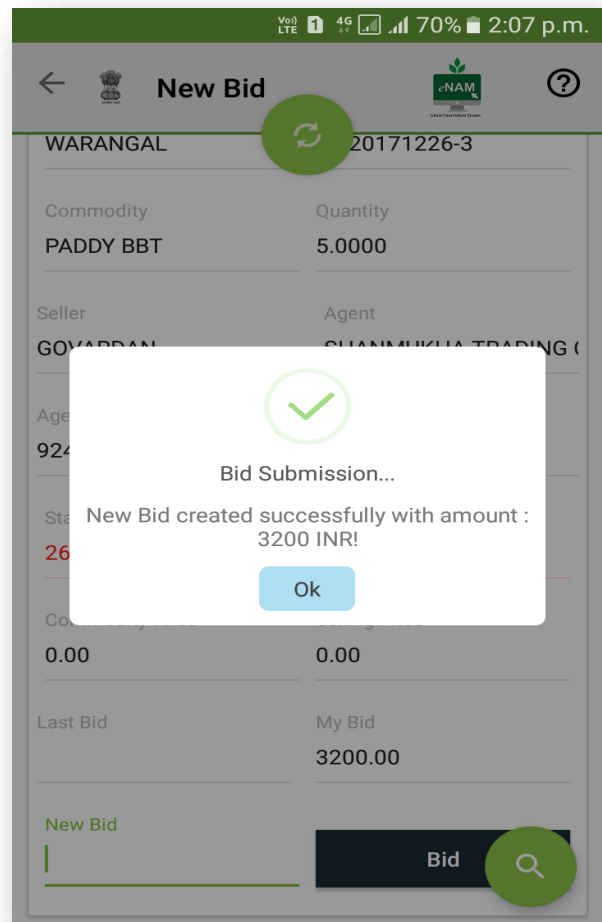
Vo) LTE 1 4G 70% 2:07 p.m.

New Bid

eNAM

WARANGAL

20171226-3

Commodity
PADDY BBT

Quantity
5.0000

Seller
GOVARDAN

Agent
SHANMUKHA TRADING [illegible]

Age
924

Sta
26

Bid Submission...

New Bid created successfully with amount : 3200 INR!

Ok

0.00

0.00

Last Bid

My Bid
3200.00

New Bid

Bid